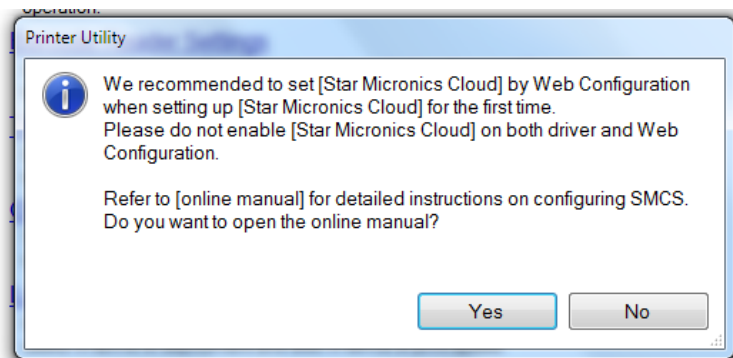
operation.

Printer Utility

We recommended to set [Star Micronics Cloud] by Web Configuration when setting up [Star Micronics Cloud] for the first time.
Please do not enable [Star Micronics Cloud] on both driver and Web Configuration.

Refer to [online manual] for detailed instructions on configuring SMCS.
Do you want to open the online manual?

Yes

No